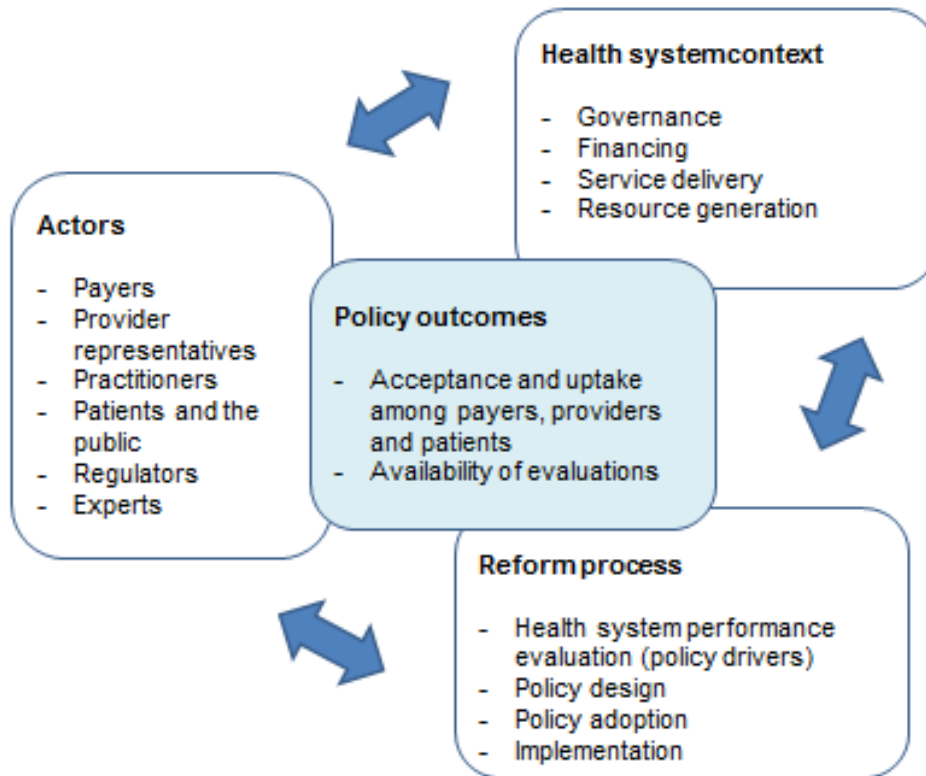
Health systemcontext

- Governance
- Financing
- Service delivery
- Resource generation

Actors

- Payers
- Provider representatives
- Practitioners
- Patients and the public
- Regulators
- Experts

Policy outcomes

- Acceptance and uptake among payers, providers and patients
- Availability of evaluations

Reformprocess

- Health systemperformance evaluation (policy drivers)
- Policy design
- Policy adoption
- Implementation